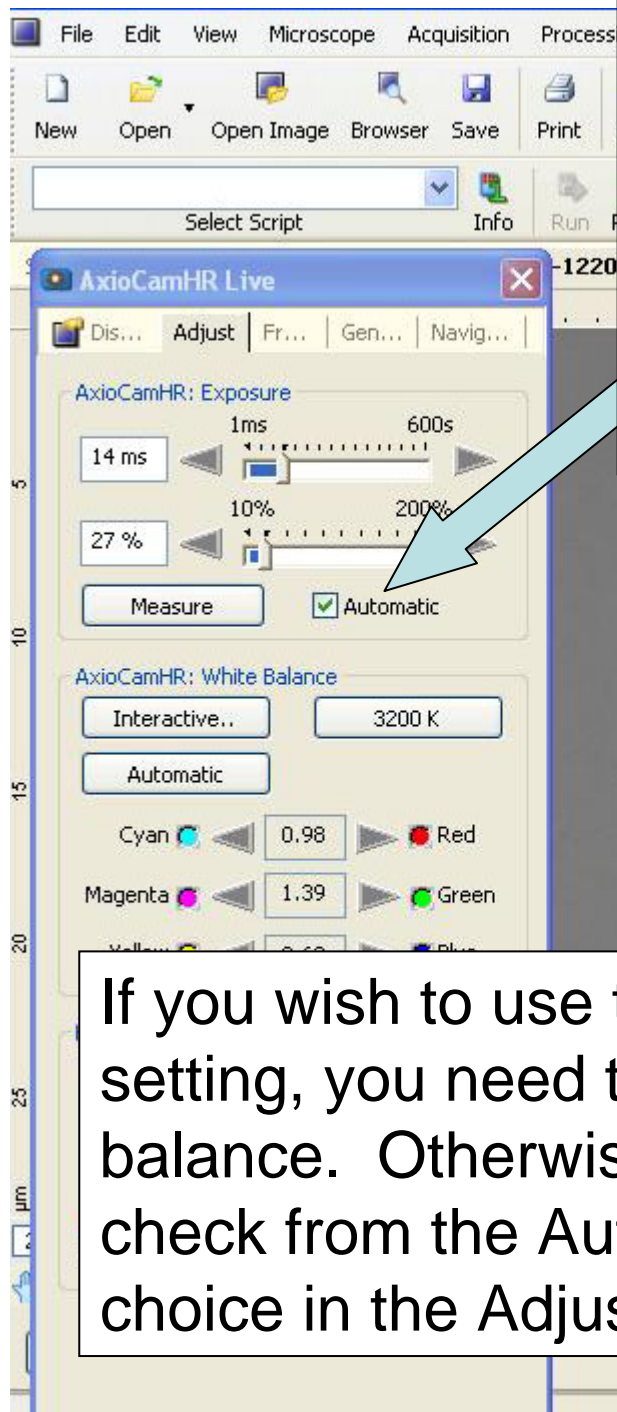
File Edit View Microscope Acquisition Process

New Open Open Image Browser Save Print

Select Script Info Run

-1220

AxioCamHR Live

Dis... Adjust Fr... Gen... Navig...

AxioCamHR: Exposure

1ms 600s

14 ms

10% 200%

27 %

Measure

Automatic

AxioCamHR: White Balance

Interactive..

3200 K

Automatic

Cyan 0.98 Red

Magenta 1.39 Green

5 10 15 20 25 µm

If you wish to use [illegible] setting, you need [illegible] balance. Otherwis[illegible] check from the Au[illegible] choice in the Adju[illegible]